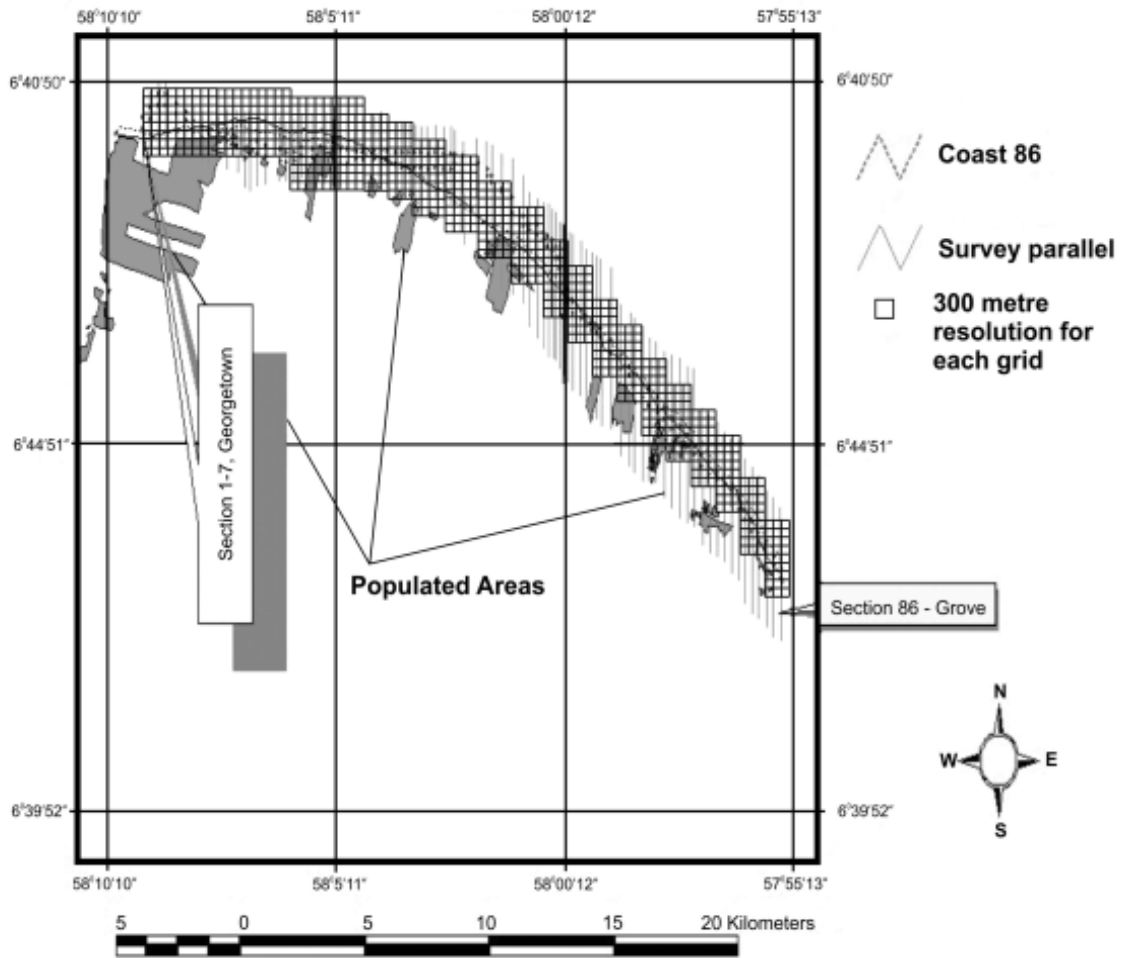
58°10'10"
58°5'11"
58°00'12"
57°55'13"

6°40'50"
6°40'50"

Coast 86

Survey parallel

300 metre resolution for each grid

Section 1-7, Georgetown

6°44'51"
6°44'51"

Populated Areas

Section 86 - Grove

N
W
E
S

6°39'52"
6°39'52"

58°10'10"
58°5'11"
58°00'12"
57°55'13"

5 0 5 10 15 20 Kilometers